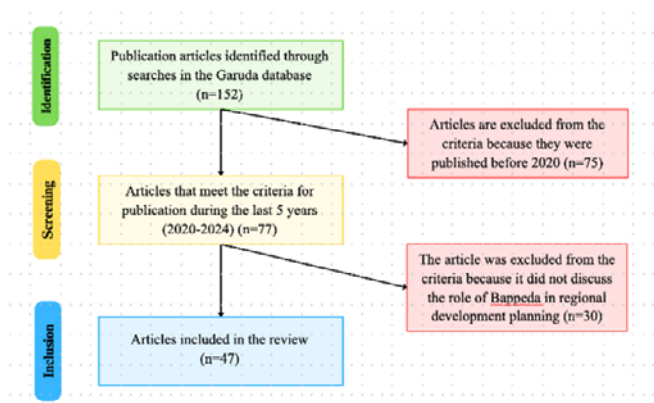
Identification

Publication articles identified through searches in the Garuda database (n=152)

Articles are excluded from the criteria because they were published before 2020 (n=75)

Screening

Articles that meet the criteria for publication during the last 5 years (2020-2024) (n=77)

The article was excluded from the criteria because it did not discuss the role of Bappeda in regional development planning (n=30)

Inclusion

Articles included in the review (n=47)